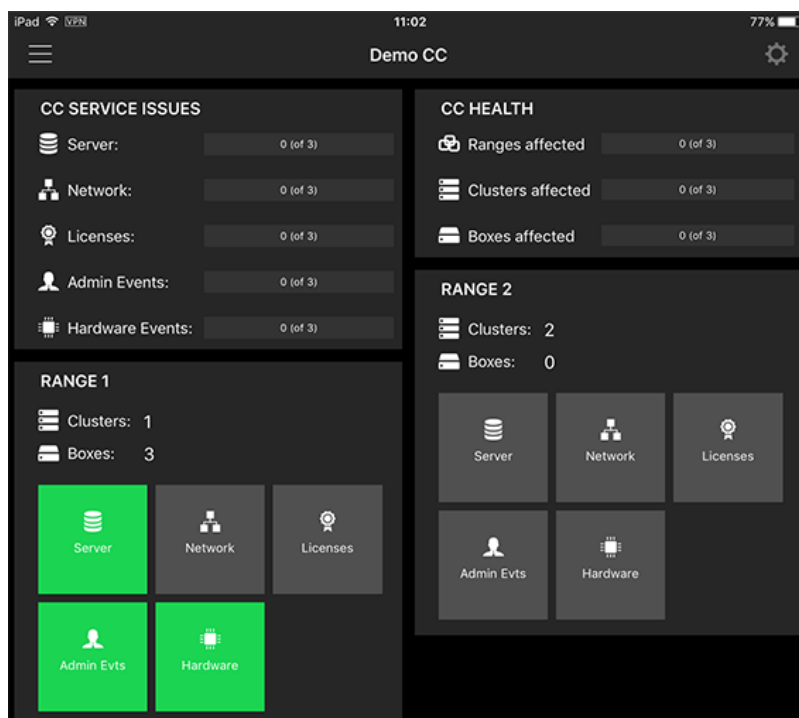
iPad VPN 11:02 77%

Demo CC

CC SERVICE ISSUES

Server: 0 (of 3)

Network: 0 (of 3)

Licenses: 0 (of 3)

Admin Events: 0 (of 3)

Hardware Events: 0 (of 3)

CC HEALTH

Ranges affected 0 (of 3)

Clusters affected 0 (of 3)

Boxes affected 0 (of 3)

RANGE 2

Clusters: 2

Boxes: 0

Server

Network

Licenses

Admin Evts

Hardware

RANGE 1

Clusters: 1

Boxes: 3

Server

Network

Licenses

Admin Evts

Hardware